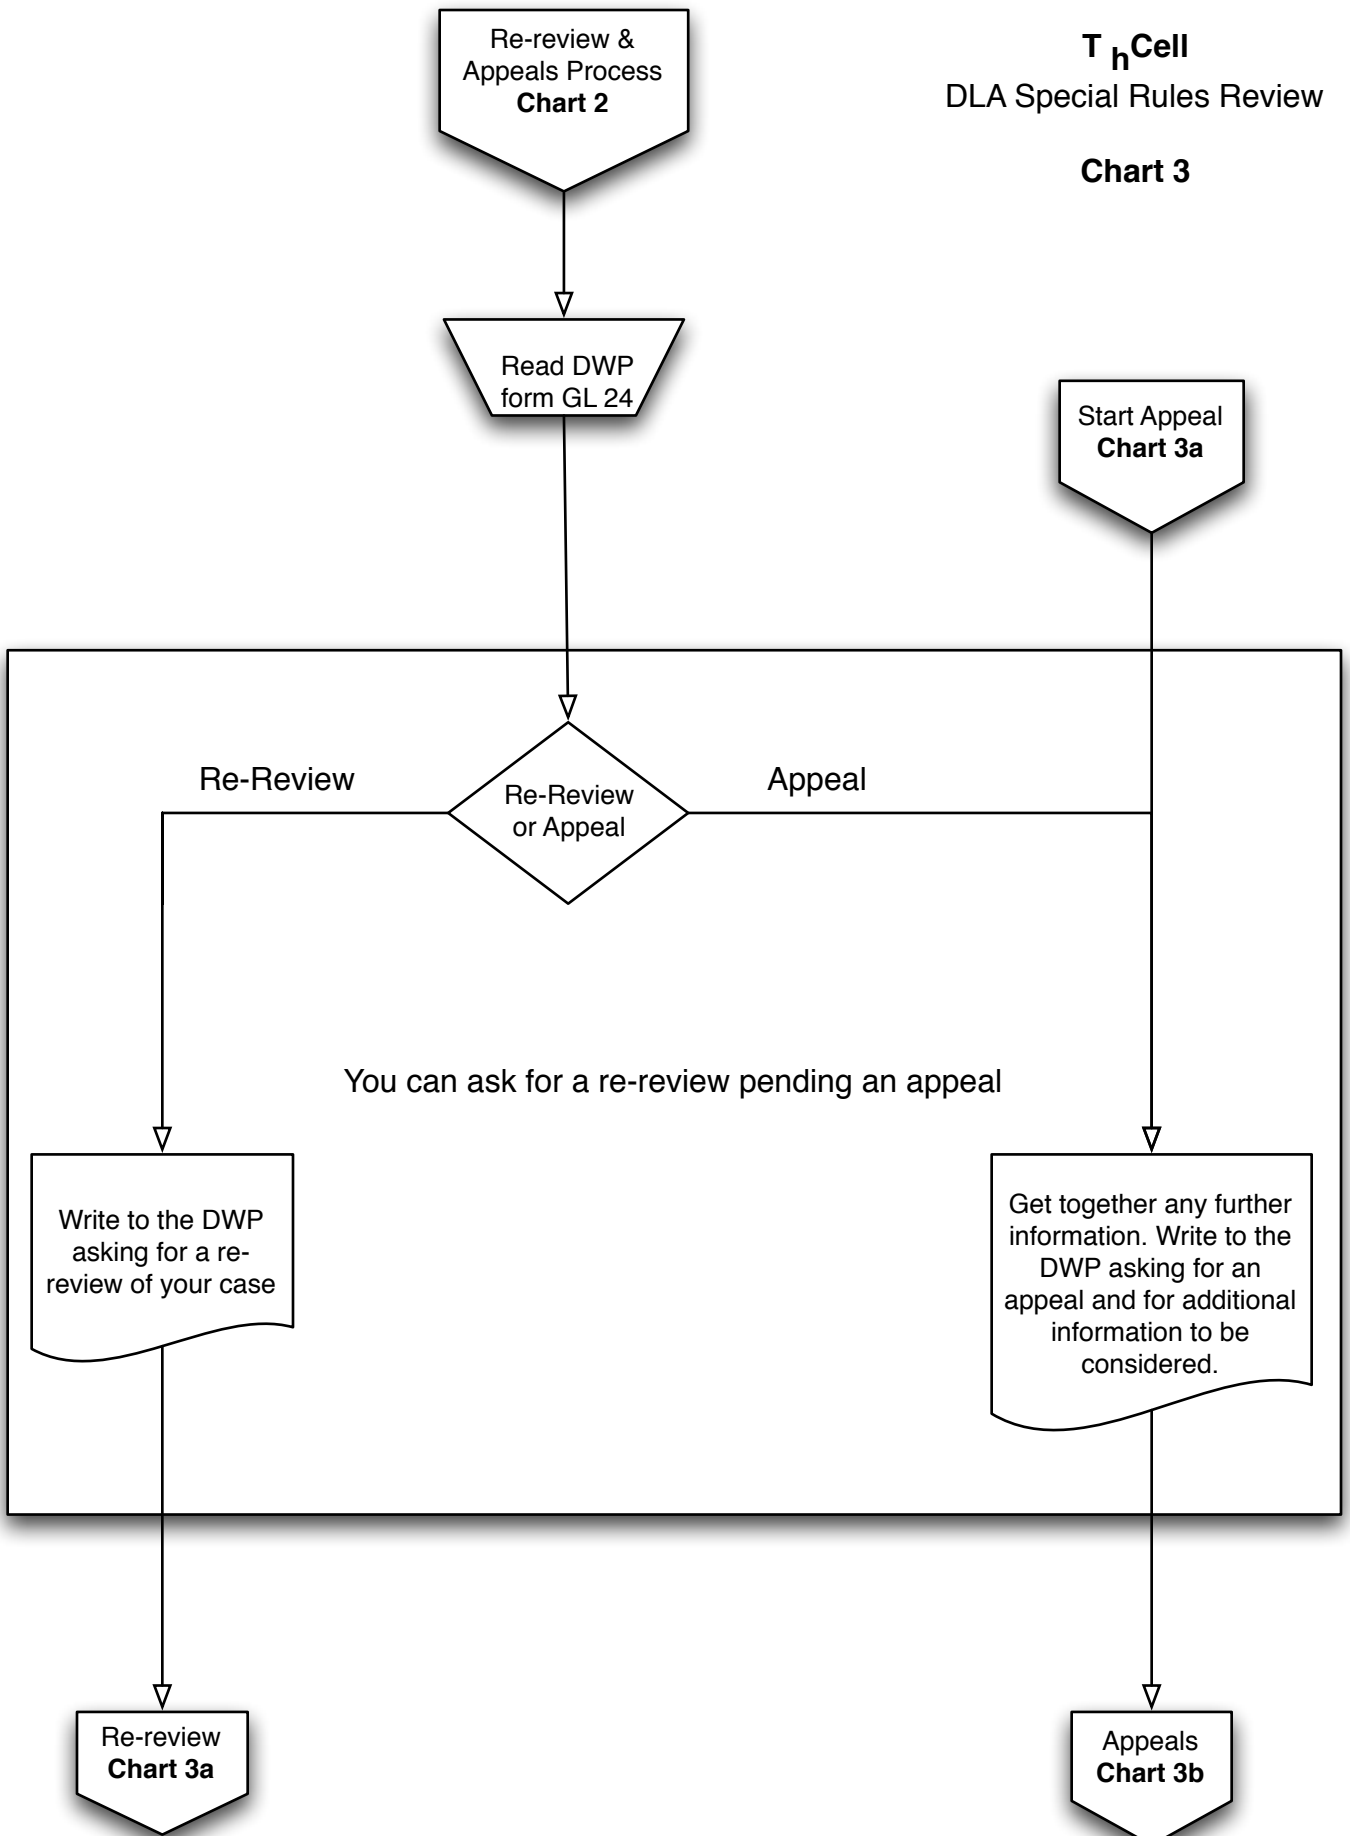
Re-review & Appeals Process
**Chart 2**

**T $_h$Cell**
DLA Special Rules Review

**Chart 3**

Read DWP form GL 24

Start Appeal
**Chart 3a**

Re-Review

Re-Review or Appeal

Appeal

You can ask for a re-review pending an appeal

Write to the DWP asking for a re-review of your case

Get together any further information. Write to the DWP asking for an appeal and for additional information to be considered.

Re-review
**Chart 3a**

Appeals
**Chart 3b**